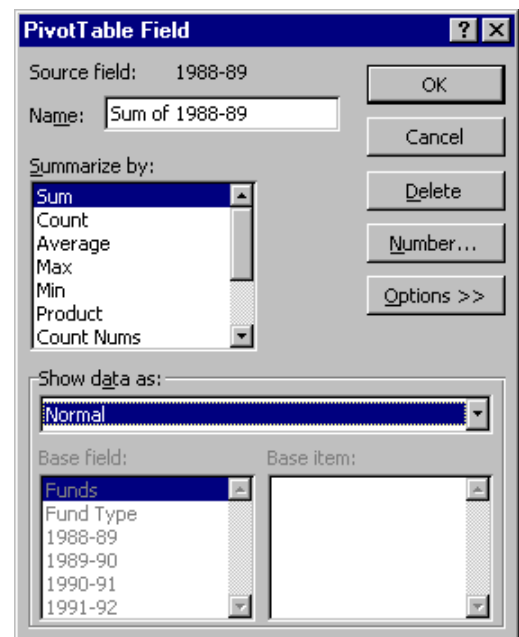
PivotTable Field

?

Source field: 1988-89

Name: Sum of 1988-89

Summarize by:

Sum
Count
Average
Max
Min
Product
Count Nums

OK

Cancel

Delete

Number...

Options >>

Show data as:

Normal

Base field:

Funds
Fund Type
1988-89
1989-90
1990-91
1991-92

Base item: